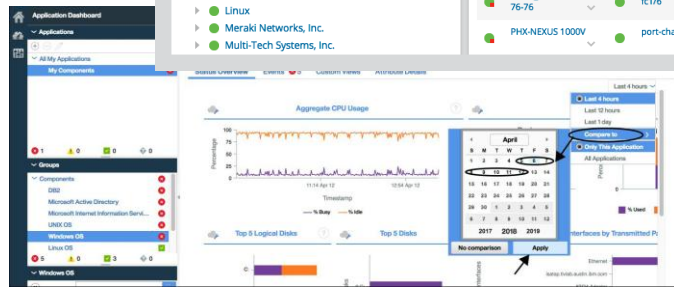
Application Dashboard
Applications
All My Applications
My Components
1 0 0 0
Groups
Components
DB2
Microsoft Active Directory
Microsoft Internet Information Servi...
UNIX OS
Windows OS
Linux OS
5 1 3 0
Windows OS

Linux
Meraki Networks, Inc.
Multi-Tech Systems, Inc.

76-76
fc16
PHX-NEXUS 1000V
port-cha

Status Overview
Events 5
Custom Views
Attribute Details
Last 4 hours

Aggregate CPU Usage
100
75
50
25
0
Percentage
11:14 Apr 12
12:54 Apr 12
Timestamp
% Busy
% Idle

April
1 2
3 4 5 6
9 10 11 13 14
16 17 19 20 21
23 24 25 26 27 28
30
2017 2018 2019
No comparison
Apply

Last 4 hours
Last 12 hours
Last 1 day
Compare to
Only This Application
All Applications

% Used

Top 5 Logical Disks
Top 5 Disks
Interfaces by Transmitted Pa
C:
Ethernet